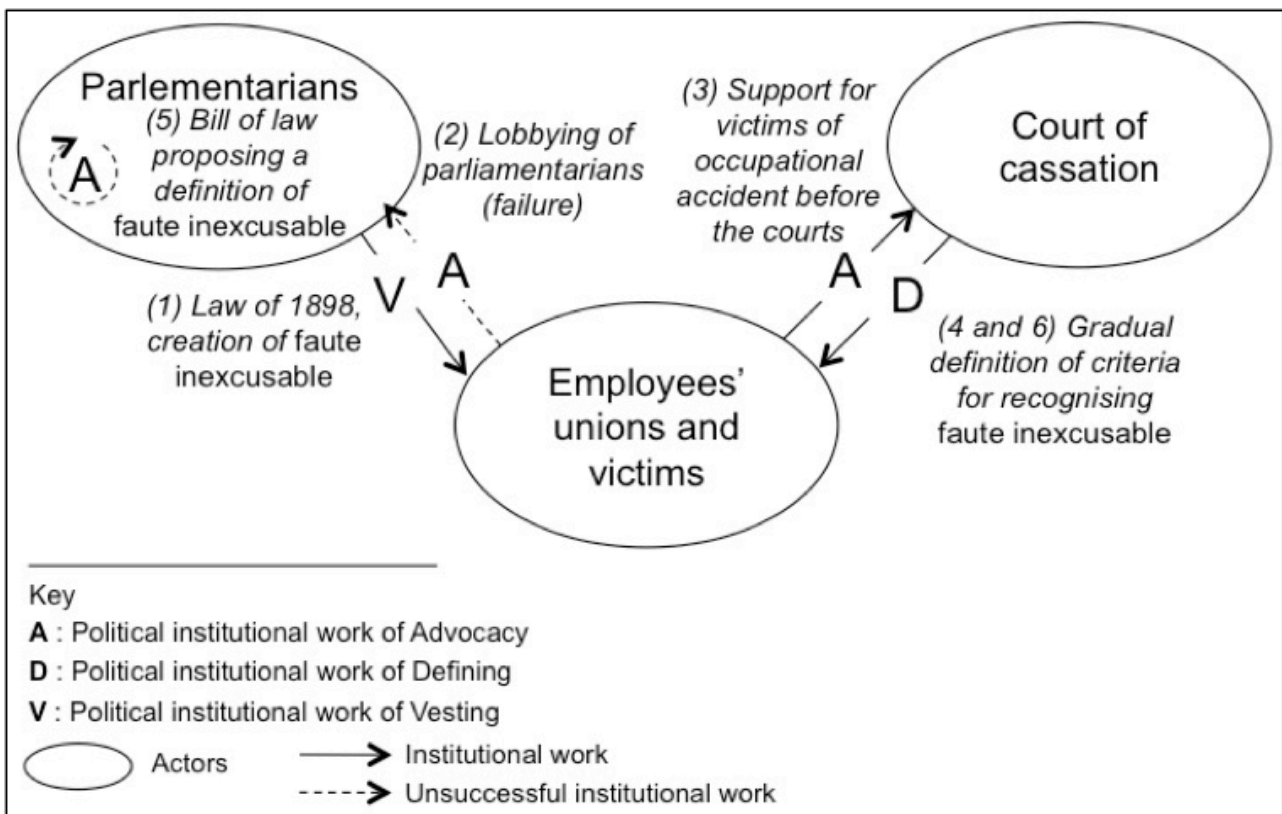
Parlementarians

(5) Bill of law proposing a definition of faute inexcusable

A

(2) Lobbying of parliamentarians (failure)

(3) Support for victims of occupational accident before the courts

Court of cassation

A

V

A

D

(1) Law of 1898, creation of faute inexcusable

Employees' unions and victims

(4 and 6) Gradual definition of criteria for recognising faute inexcusable

Key

**A** : Political institutional work of Advocacy

**D** : Political institutional work of Defining

**V** : Political institutional work of Vesting

Actors

Institutional work

Unsuccessful institutional work